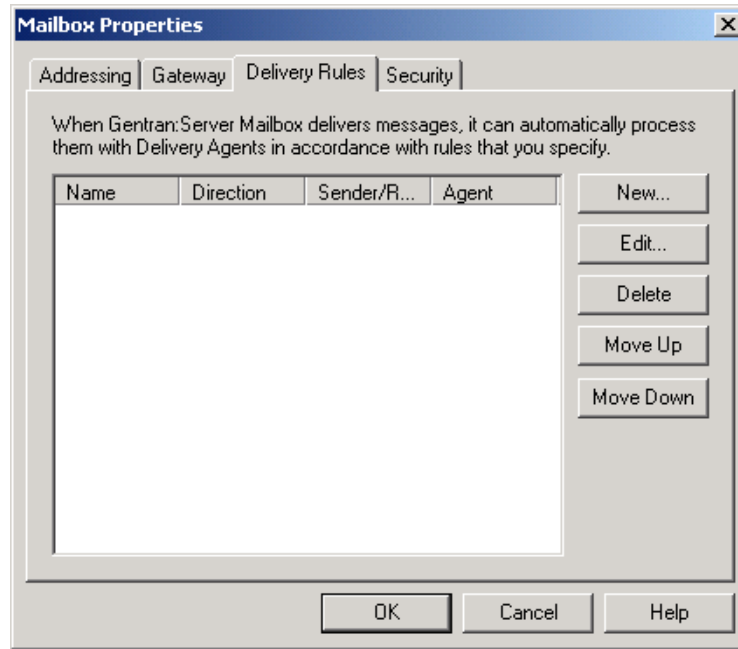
Mailbox Properties

X

Addressing | Gateway | Delivery Rules | Security

When Gentran:Server Mailbox delivers messages, it can automatically process them with Delivery Agents in accordance with rules that you specify.

| Name | Direction | Sender/R... | Agent |
|---|---|---|---|

New...

Edit...

Delete

Move Up

Move Down

OK

Cancel

Help